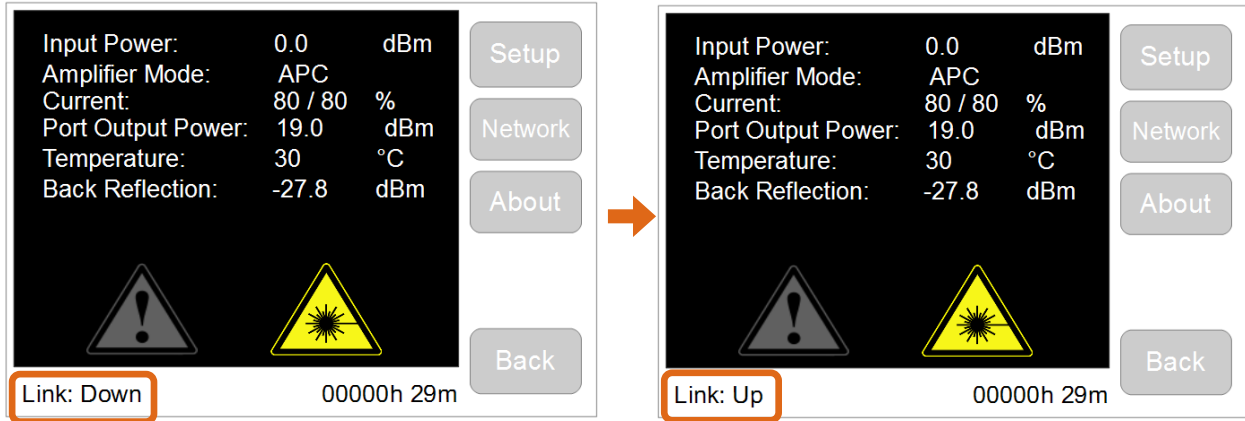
Input Power: 0.0 dBm
Amplifier Mode: APC
Current: 80 / 80 %
Port Output Power: 19.0 dBm
Temperature: 30 °C
Back Reflection: -27.8 dBm

Setup
Network
About
Back

Link: Down
00000h 29m

Input Power: 0.0 dBm
Amplifier Mode: APC
Current: 80 / 80 %
Port Output Power: 19.0 dBm
Temperature: 30 °C
Back Reflection: -27.8 dBm

Setup
Network
About
Back

Link: Up
00000h 29m